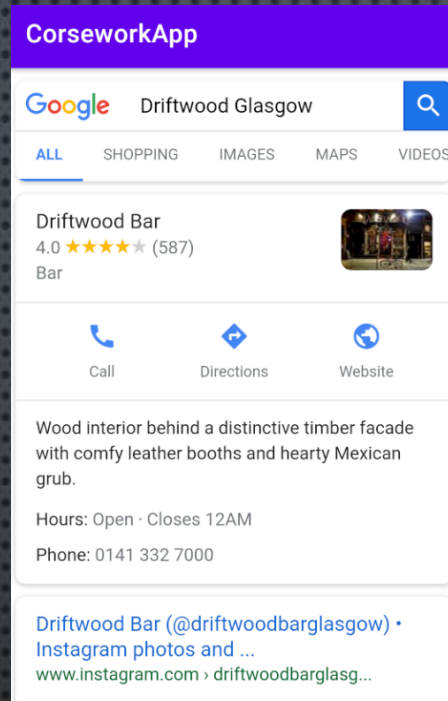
CorseworkApp

Google Driftwood Glasgow

ALL SHOPPING IMAGES MAPS VIDEOS

Driftwood Bar
4.0 ★★★★★ (587)
Bar

Call Directions Website

Wood interior behind a distinctive timber facade with comfy leather booths and hearty Mexican grub.

Hours: Open · Closes 12AM

Phone: 0141 332 7000

Driftwood Bar (@driftwoodbarglasgow) • Instagram photos and ...
www.instagram.com › driftwoodbarglasg...